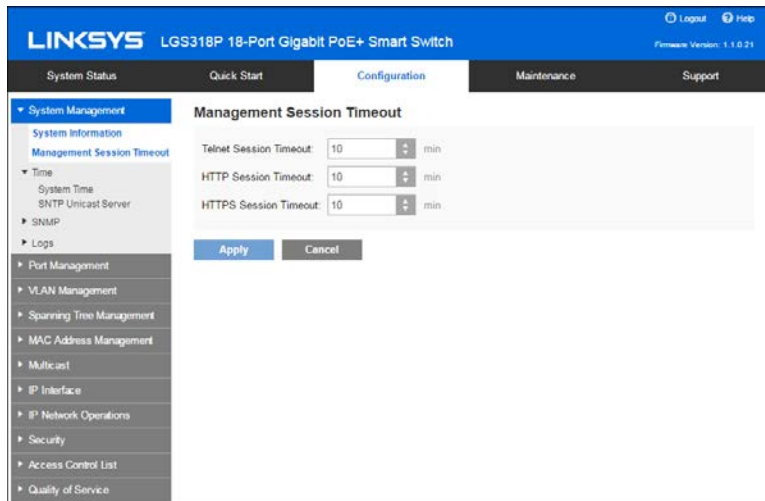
LINKSYS LGS318P 18-Port Gigabit PoE+ Smart Switch

Logout Help

Firmware Version: 1.1.0.21

System Status | Quick Start | Configuration | Maintenance | Support

System Management
System Information
Management Session Timeout
Time
System Time
SNTP Unicast Server
SNMP
Logs
Port Management
VLAN Management
Spanning Tree Management
MAC Address Management
Multicast
IP Interface
IP Network Operations
Security
Access Control List
Quality of Service

Management Session Timeout

Telnet Session Timeout: 10 min
HTTP Session Timeout: 10 min
HTTPS Session Timeout: 10 min

Apply Cancel